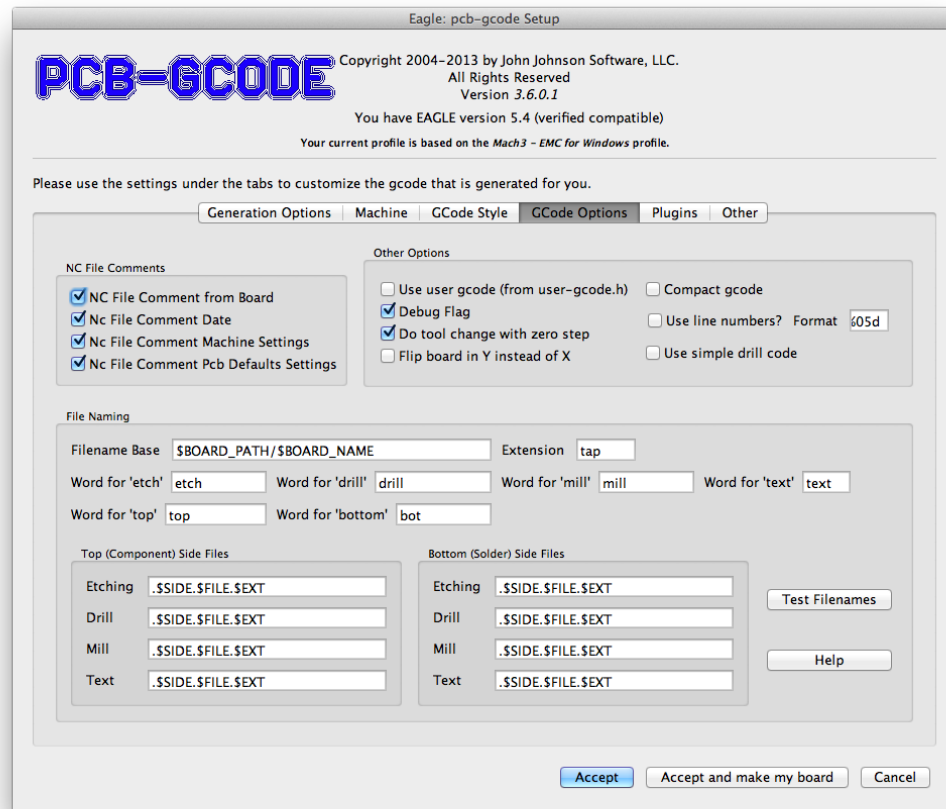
Eagle: pcb-gcode Setup

PCB-GCODE

Copyright 2004-2013 by John Johnson Software, LLC.
All Rights Reserved
Version 3.6.0.1

You have EAGLE version 5.4 (verified compatible)

Your current profile is based on the Mach3 - EMC for Windows profile.

Please use the settings under the tabs to customize the gcode that is generated for you.

Generation Options | Machine | GCode Style | GCode Options | Plugins | Other

NC File Comments
NC File Comment from Board
Nc File Comment Date
Nc File Comment Machine Settings
Nc File Comment Pcb Defaults Settings

Other Options
Use user gcode (from user-gcode.h)
Debug Flag
Do tool change with zero step
Flip board in Y instead of X
Compact gcode
Use line numbers? Format %05d
Use simple drill code

File Naming
Filename Base $BOARD_PATH/$BOARD_NAME
Extension tap
Word for 'etch' etch
Word for 'drill' drill
Word for 'mill' mill
Word for 'text' text
Word for 'top' top
Word for 'bottom' bot

Top (Component) Side Files
Etching .$SIDE.$FILE.$EXT
Drill .$SIDE.$FILE.$EXT
Mill .$SIDE.$FILE.$EXT
Text .$SIDE.$FILE.$EXT

Bottom (Solder) Side Files
Etching .$SIDE.$FILE.$EXT
Drill .$SIDE.$FILE.$EXT
Mill .$SIDE.$FILE.$EXT
Text .$SIDE.$FILE.$EXT

Test Filenames
Help

Accept
Accept and make my board
Cancel